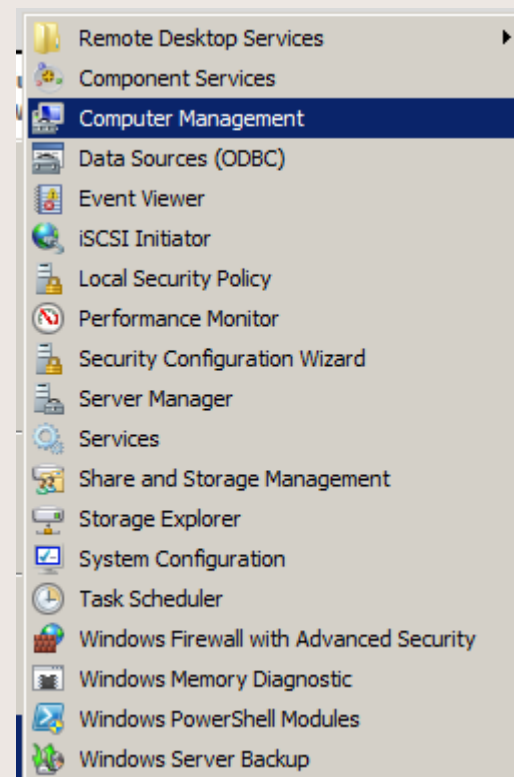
Remote Desktop Services
Component Services
Computer Management
Data Sources (ODBC)
Event Viewer
iSCSI Initiator
Local Security Policy
Performance Monitor
Security Configuration Wizard
Server Manager
Services
Share and Storage Management
Storage Explorer
System Configuration
Task Scheduler
Windows Firewall with Advanced Security
Windows Memory Diagnostic
Windows PowerShell Modules
Windows Server Backup